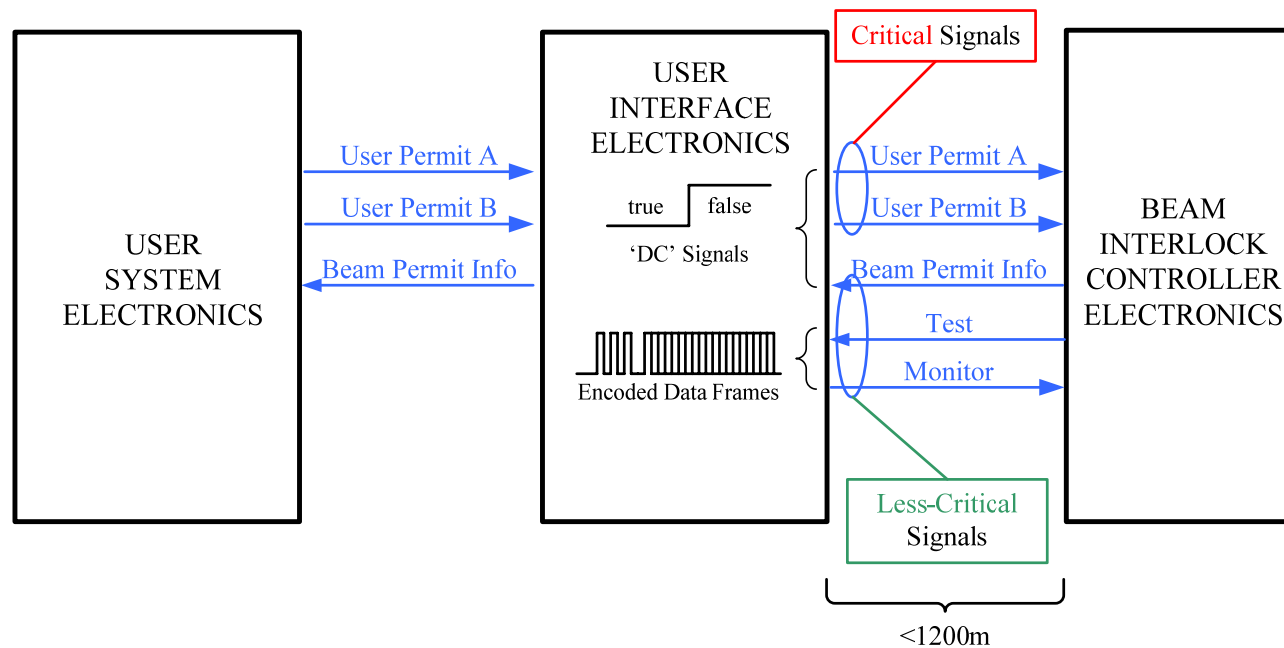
Critical Signals

USER SYSTEM ELECTRONICS

User Permit A

User Permit B

Beam Permit Info

USER INTERFACE ELECTRONICS

true

false

'DC' Signals

Encoded Data Frames

User Permit A

User Permit B

Beam Permit Info

Test

Monitor

BEAM INTERLOCK CONTROLLER ELECTRONICS

Less-Critical Signals

<1200m